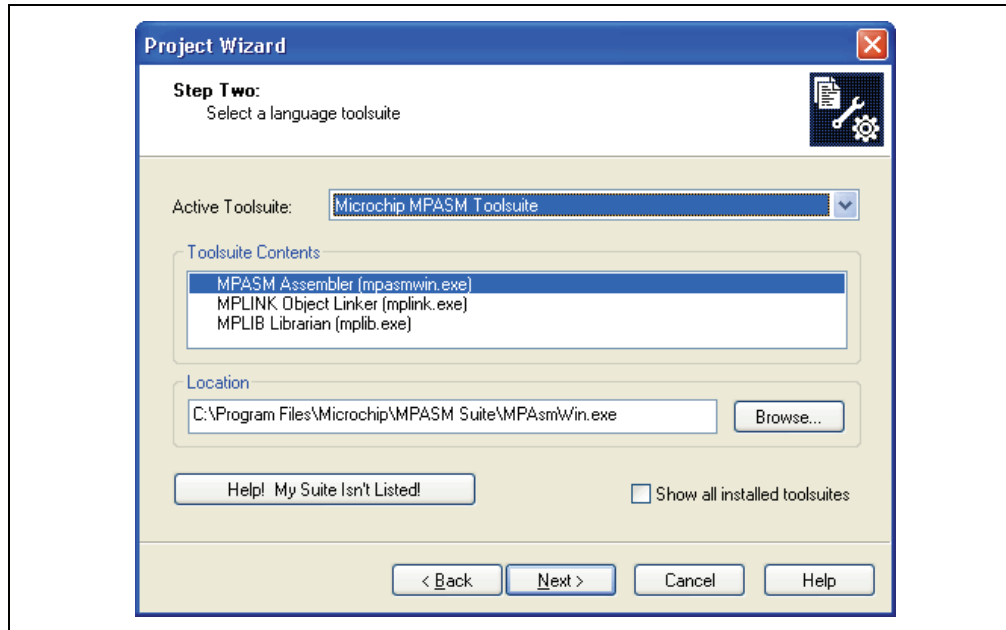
Project Wizard

Step Two:
Select a language toolsuite

Active Toolsuite: Microchip MPASM Toolsuite

Toolsuite Contents
MPASM Assembler (mpasmwin.exe)
MPLINK Object Linker (mplink.exe)
MPLIB Librarian (mplib.exe)

Location
C:\Program Files\Microchip\MPASM Suite\MPAsmWin.exe
Browse...

Help! My Suite Isn't Listed!
Show all installed toolsuites

< Back
Next >
Cancel
Help